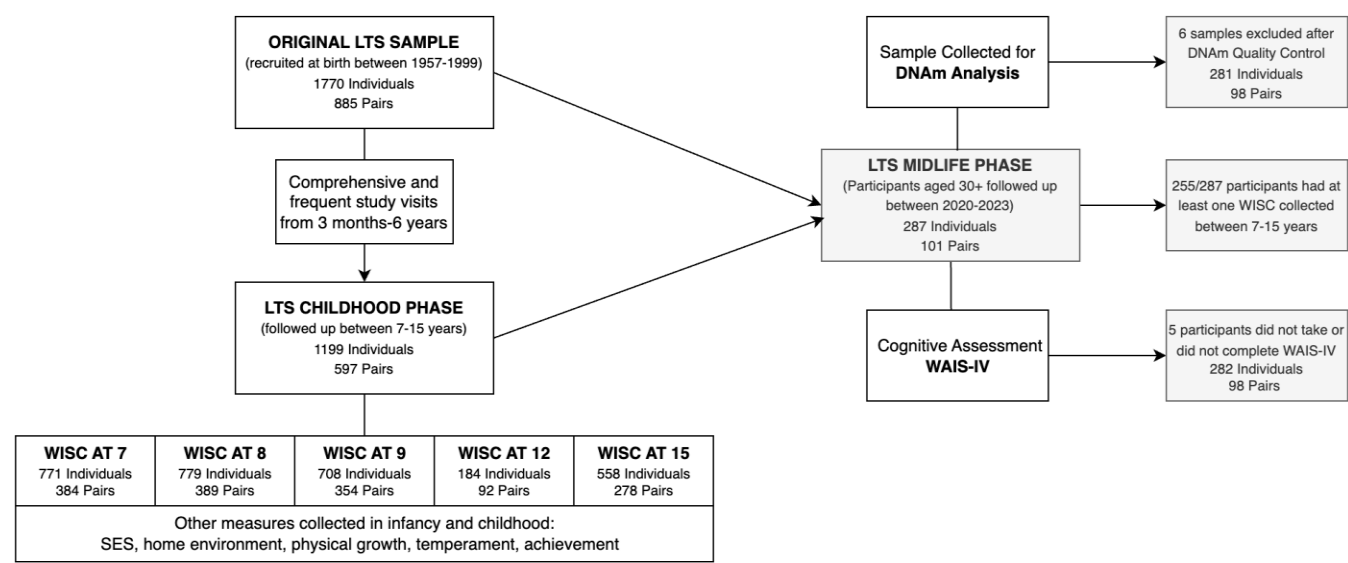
ORIGINAL LTS SAMPLE
(recruited at birth between 1957-1999)
1770 Individuals
885 Pairs

Comprehensive and frequent study visits from 3 months-6 years

LTS CHILDHOOD PHASE
(followed up between 7-15 years)
1199 Individuals
597 Pairs

| WISC AT 7 | WISC AT 8 | WISC AT 9 | WISC AT 12 | WISC AT 15 |
|---|---|---|---|---|
| 771 Individuals 384 Pairs | 779 Individuals 389 Pairs | 708 Individuals 354 Pairs | 184 Individuals 92 Pairs | 558 Individuals 278 Pairs |

Other measures collected in infancy and childhood:
SES, home environment, physical growth, temperament, achievement

Sample Collected for DNAm Analysis

6 samples excluded after DNAm Quality Control
281 Individuals
98 Pairs

LTS MIDLIFE PHASE
(Participants aged 30+ followed up between 2020-2023)
287 Individuals
101 Pairs

255/287 participants had at least one WISC collected between 7-15 years

Cognitive Assessment WAIS-IV

5 participants did not take or did not complete WAIS-IV
282 Individuals
98 Pairs